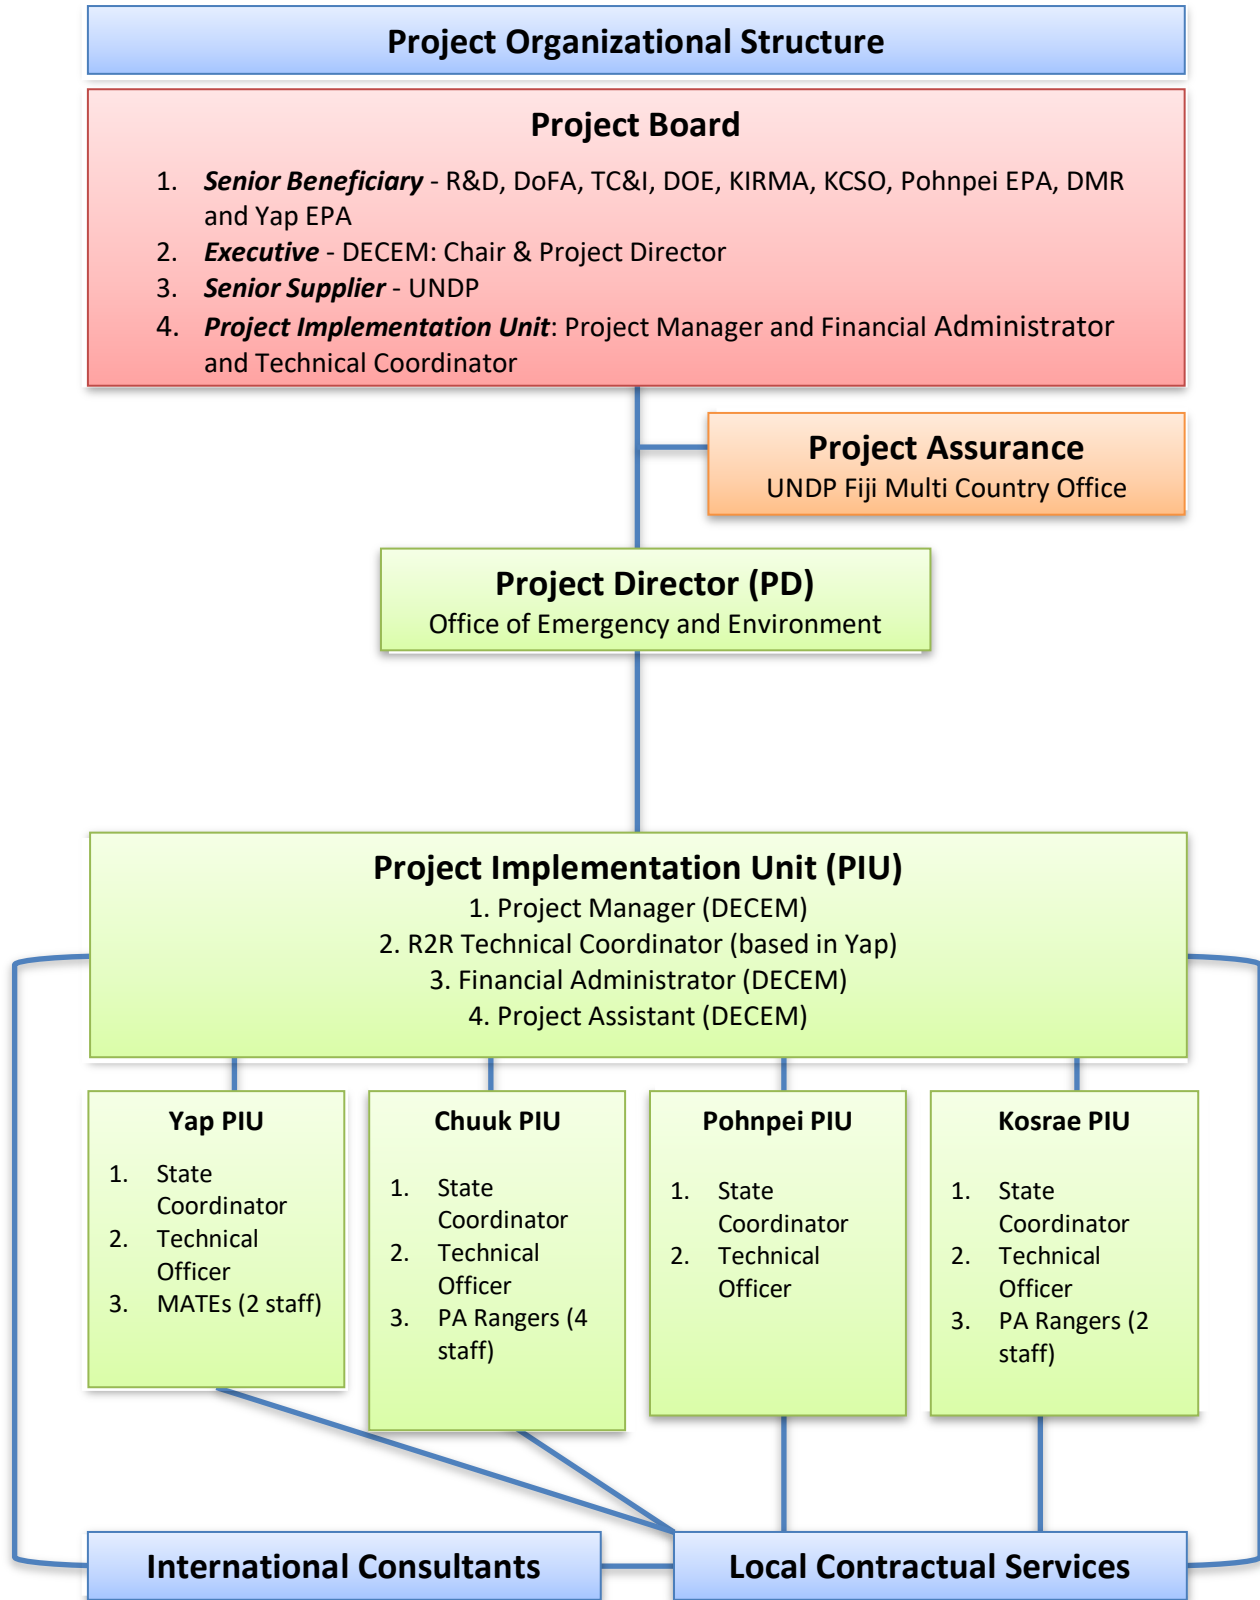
Project Organizational Structure

Project Board

1. ***Senior Beneficiary*** - R&D, DoFA, TC&I, DOE, KIRMA, KCSO, Pohnpei EPA, DMR and Yap EPA
2. ***Executive*** - DECEM: Chair & Project Director
3. ***Senior Supplier*** - UNDP
4. ***Project Implementation Unit***: Project Manager and Financial Administrator and Technical Coordinator

Project Assurance
UNDP Fiji Multi Country Office

Project Director (PD)
Office of Emergency and Environment

Project Implementation Unit (PIU)
1. Project Manager (DECEM)
2. R2R Technical Coordinator (based in Yap)
3. Financial Administrator (DECEM)
4. Project Assistant (DECEM)

Yap PIU
1. State Coordinator
2. Technical Officer
3. MATEs (2 staff)

Chuuk PIU
1. State Coordinator
2. Technical Officer
3. PA Rangers (4 staff)

Pohnpei PIU
1. State Coordinator
2. Technical Officer

Kosrae PIU
1. State Coordinator
2. Technical Officer
3. PA Rangers (2 staff)

International Consultants

Local Contractual Services